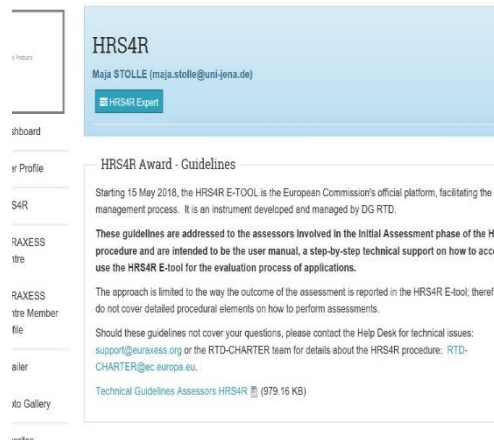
e Picture

shboard

r Profile

S4R

RAXESS
tre

RAXESS
tre Member
file

ailer

to Gallery

HRS4R

Maja STOLLE (maja.stolle@uni-jena.de)

HRS4R Expert

HRS4R Award - Guidelines

Starting 15 May 2018, the HRS4R E-TOOL is the European Commission's official platform, facilitating the management process. It is an instrument developed and managed by DG RTD.

These guidelines are addressed to the assessors involved in the Initial Assessment phase of the H procedure and are intended to be the user manual, a step-by-step technical support on how to acc use the HRS4R E-tool for the evaluation process of applications.

The approach is limited to the way the outcome of the assessment is reported in the HRS4R E-tool; theref do not cover detailed procedural elements on how to perform assessments.

Should these guidelines not cover your questions, please contact the Help Desk for technical issues: support@euraxess.org or the RTD-CHARTER team for details about the HRS4R procedure: RTD-CHARTER@ec.europa.eu.

Technical Guidelines Assessors HRS4R (979.16 KB)